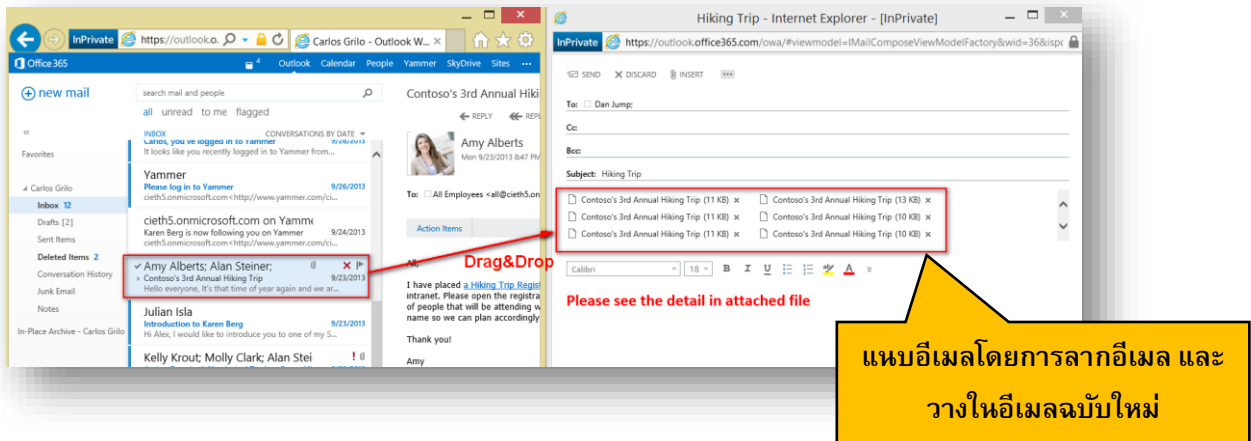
InPrivate https://outlook.o Carlos Grilo - Outlook W...

Office 365 4 Outlook Calendar People Yammer SkyDrive Sites

new mail

search mail and people

all unread to me flagged

INBOX CONVERSATIONS BY DATE

Carlos, you've logged in to Yammer
It looks like you recently logged in to Yammer from...

Yammer
Please log in to Yammer 9/26/2013
cieth5.onmicrosoft.com<http://www.yammer.com/ci...

cieth5.onmicrosoft.com on Yamme
Karen Berg is now following you on Yammer 9/24/2013
cieth5.onmicrosoft.com<http://www.yammer.com/ci...

Amy Alberts; Alan Steiner;
Contoso's 3rd Annual Hiking Trip 9/23/2013
Hello everyone, It's that time of year again and we ar...

Julian Isla
Introduction to Karen Berg 9/23/2013
Hi Alex, I would like to introduce you to one of my S...

Kelly Krout; Molly Clark; Alan Stei

Favorites

Carlos Grilo
Inbox 12
Drafts [2]
Sent Items
Deleted Items 2
Conversation History
Junk Email
Notes

In-Place Archive - Carlos Grilo

Contoso's 3rd Annual Hikin

REPLY REPL

Amy Alberts
Mon 9/23/2013 8:47 PM

To: All Employees <all@cieth5.o

Action Items

All,

I have placed a Hiking Trip Regist intranet. Please open the registra of people that will be attending w name so we can plan accordingly

Thank you!

Amy

Drag&Drop

Hiking Trip - Internet Explorer - [InPrivate]

InPrivate https://outlook.office365.com/owa/#viewmodel=IMailComposeViewModelFactory&wid=36&ispc

SEND DISCARD INSERT ...

To: Dan Jump;

Cc:

Bcc:

Subject: Hiking Trip

Contoso's 3rd Annual Hiking Trip (11 KB) ×
Contoso's 3rd Annual Hiking Trip (13 KB) ×
Contoso's 3rd Annual Hiking Trip (11 KB) ×
Contoso's 3rd Annual Hiking Trip (10 KB) ×
Contoso's 3rd Annual Hiking Trip (11 KB) ×
Contoso's 3rd Annual Hiking Trip (10 KB) ×

Calibri 18

Please see the detail in attached file

แนบอีเมลโดยการลากอีเมล และวางในอีเมลฉบับใหม่